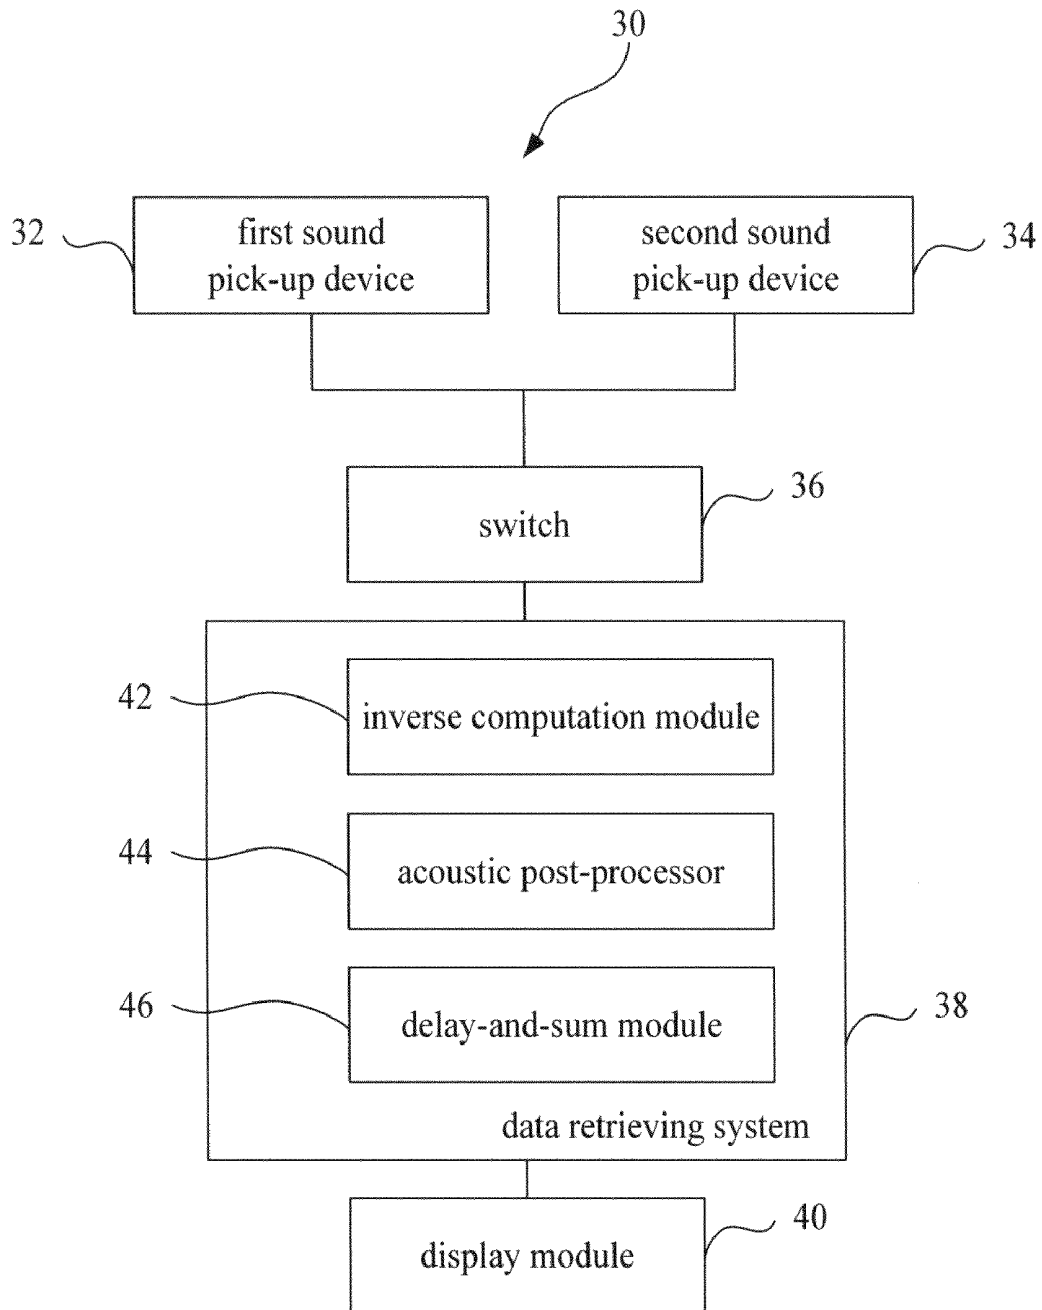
30

32

first sound pick-up device

second sound pick-up device

34

switch

36

42

inverse computation module

44

acoustic post-processor

46

delay-and-sum module

38

data retrieving system

display module

40